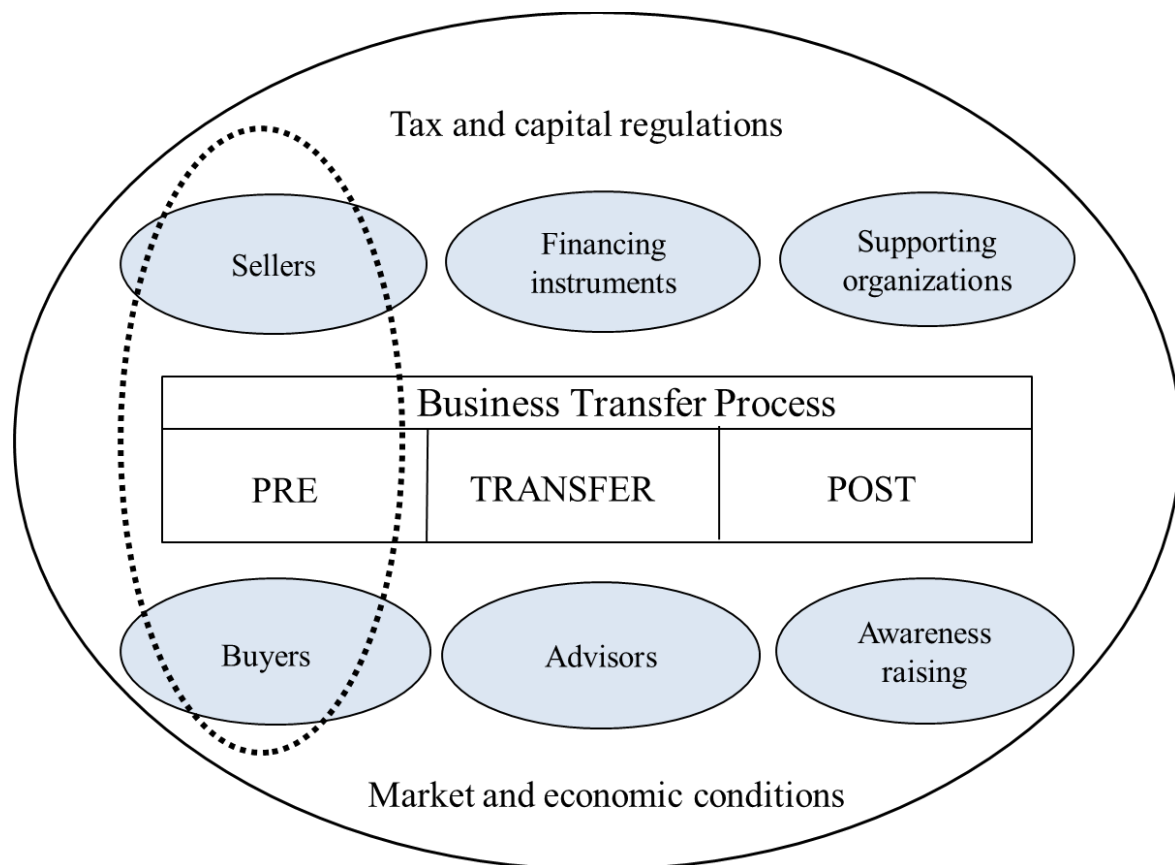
Tax and capital regulations

Sellers

Financing instruments

Supporting organizations

Business Transfer Process

| PRE | TRANSFER | POST |
|---|---|---|

Buyers

Advisors

Awareness raising

Market and economic conditions